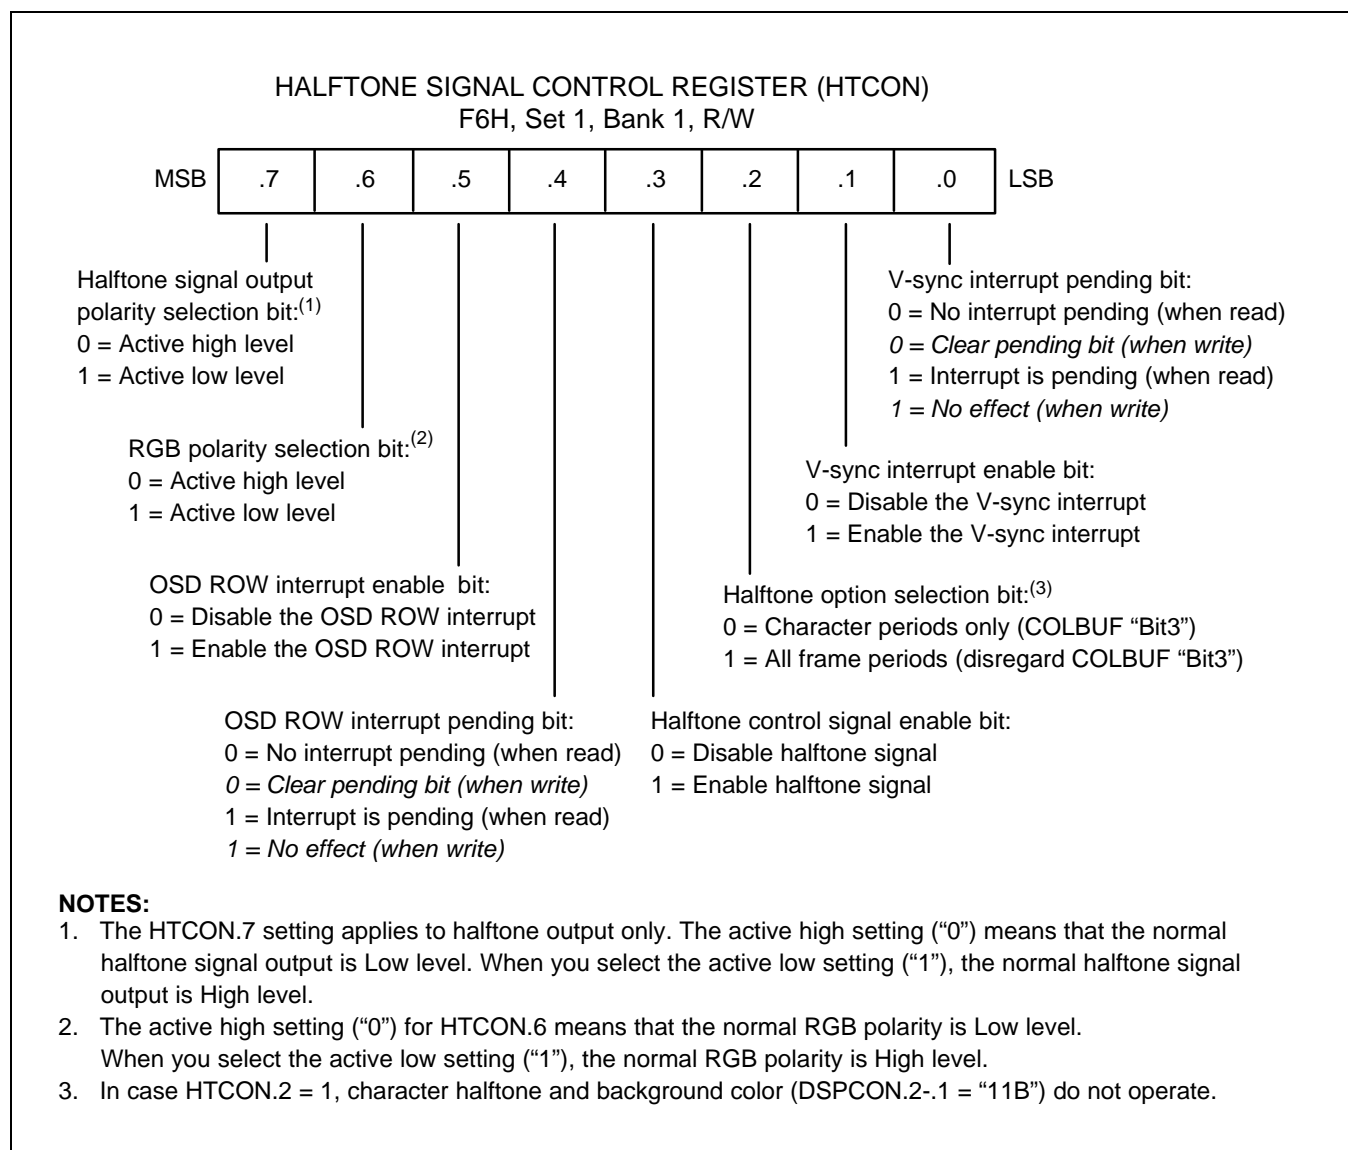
HALFTONE SIGNAL CONTROL REGISTER (HTCON)
F6H, Set 1, Bank 1, R/W

| MSB | .7 | .6 | .5 | .4 | .3 | .2 | .1 | .0 | LSB |
|---|---|---|---|---|---|---|---|---|---|

Halftone signal output polarity selection bit:$^{(1)}$
0 = Active high level
1 = Active low level

RGB polarity selection bit:$^{(2)}$
0 = Active high level
1 = Active low level

OSD ROW interrupt enable bit:
0 = Disable the OSD ROW interrupt
1 = Enable the OSD ROW interrupt

OSD ROW interrupt pending bit:
0 = No interrupt pending (when read)
0 = Clear pending bit (when write)
1 = Interrupt is pending (when read)
1 = No effect (when write)

Halftone control signal enable bit:
0 = Disable halftone signal
1 = Enable halftone signal

Halftone option selection bit:$^{(3)}$
0 = Character periods only (COLBUF "Bit3")
1 = All frame periods (disregard COLBUF "Bit3")

V-sync interrupt enable bit:
0 = Disable the V-sync interrupt
1 = Enable the V-sync interrupt

V-sync interrupt pending bit:
0 = No interrupt pending (when read)
0 = Clear pending bit (when write)
1 = Interrupt is pending (when read)
1 = No effect (when write)

NOTES:
1. The HTCON.7 setting applies to halftone output only. The active high setting ("0") means that the normal halftone signal output is Low level. When you select the active low setting ("1"), the normal halftone signal output is High level.
2. The active high setting ("0") for HTCON.6 means that the normal RGB polarity is Low level. When you select the active low setting ("1"), the normal RGB polarity is High level.
3. In case HTCON.2 = 1, character halftone and background color (DSPCON.2-.1 = "11B") do not operate.